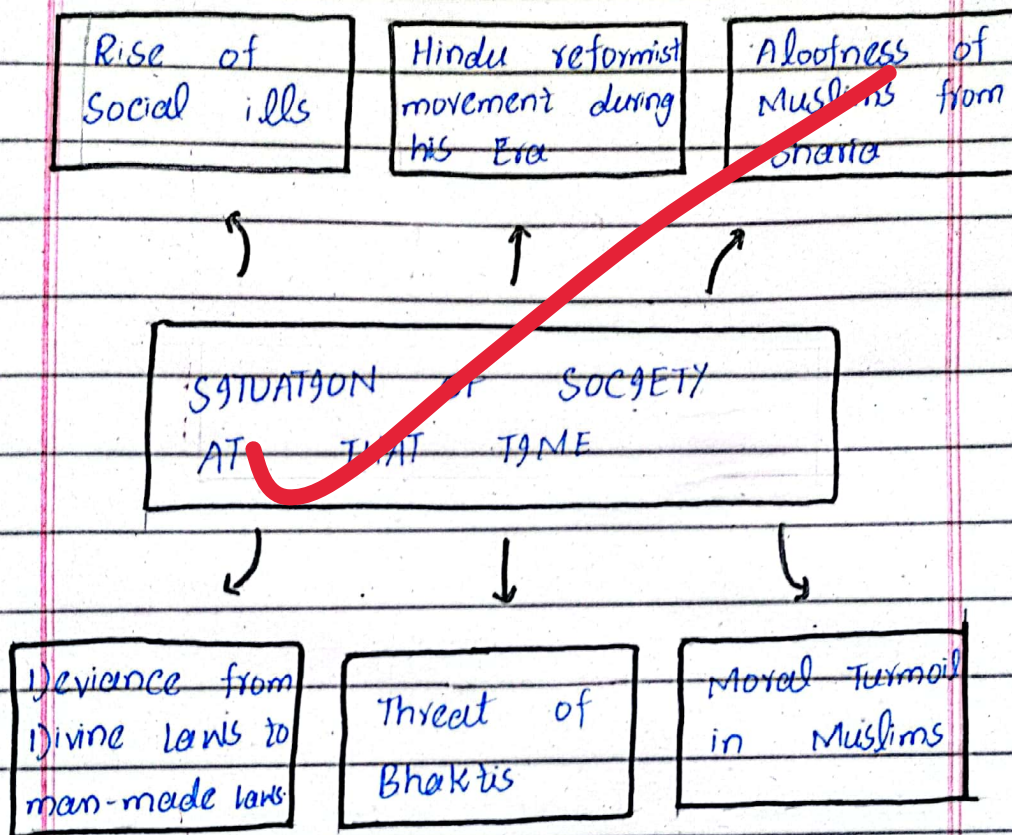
Rise of Social ills

Hindu reformist movement during his Era

Aloofness of Muslims from Sharia

SITUATION OF SOCIETY AT THAT TIME

Deviance from Divine laws to man-made laws

Threat of Bhaktis

Moral Turmoil in Muslims